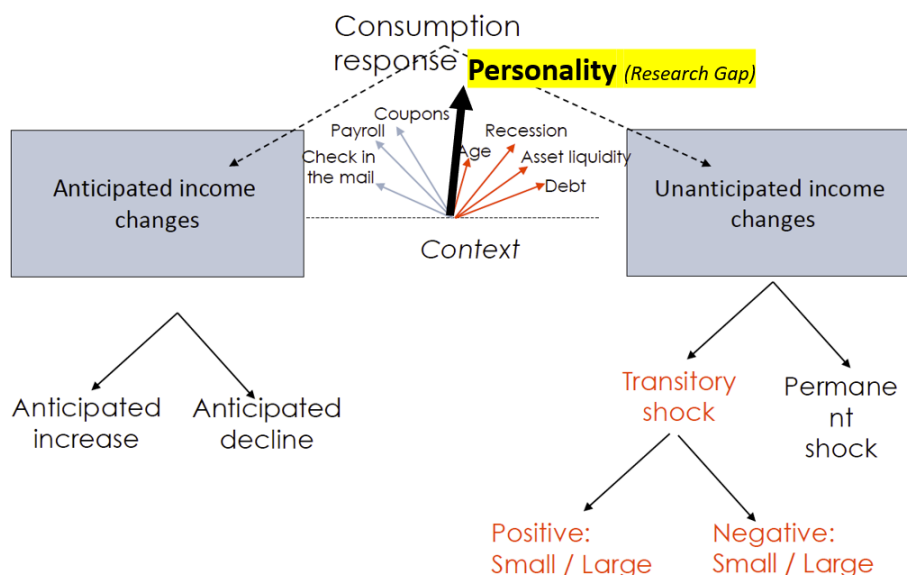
Consumption response

Personality (Research Gap)

Coupons
Payroll
Check in the mail
Age
Recession
Asset liquidity
Debt

Context

Anticipated income changes

Unanticipated income changes

Anticipated increase

Anticipated decline

Transitory shock

Permane nt shock

Positive: Small / Large

Negative: Small / Large